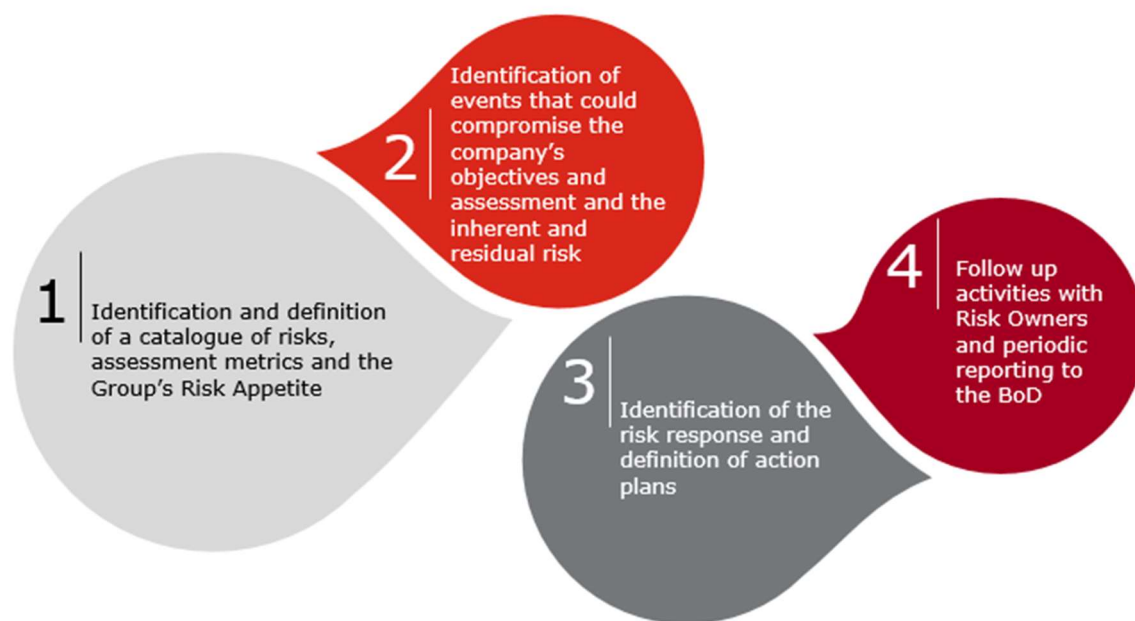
1

Identification and definition of a catalogue of risks, assessment metrics and the Group’s Risk Appetite

2

Identification of events that could compromise the company’s objectives and assessment and the inherent and residual risk

3

Identification of the risk response and definition of action plans

4

Follow up activities with Risk Owners and periodic reporting to the BoD